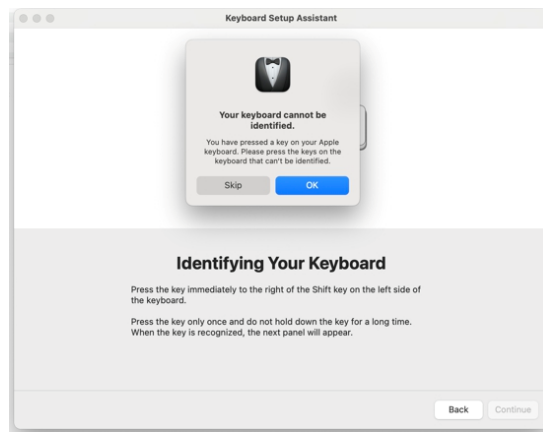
Keyboard Setup Assistant

Your keyboard cannot be identified.

You have pressed a key on your Apple keyboard. Please press the keys on the keyboard that can't be identified.

Skip

OK

Identifying Your Keyboard

Press the key immediately to the right of the Shift key on the left side of the keyboard.

Press the key only once and do not hold down the key for a long time. When the key is recognized, the next panel will appear.

Back

Continue